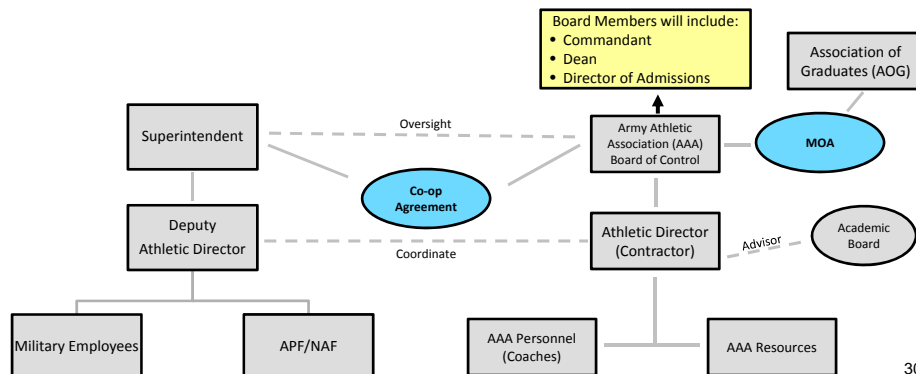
Board Members will include:
• Commandant
• Dean
• Director of Admissions

Association of Graduates (AOG)

Superintendent

Oversight

Army Athletic Association (AAA) Board of Control

MOA

Co-op Agreement

Deputy Athletic Director

Coordinate

Athletic Director (Contractor)

Advisor

Academic Board

Military Employees

APF/NAF

AAA Personnel (Coaches)

AAA Resources

30